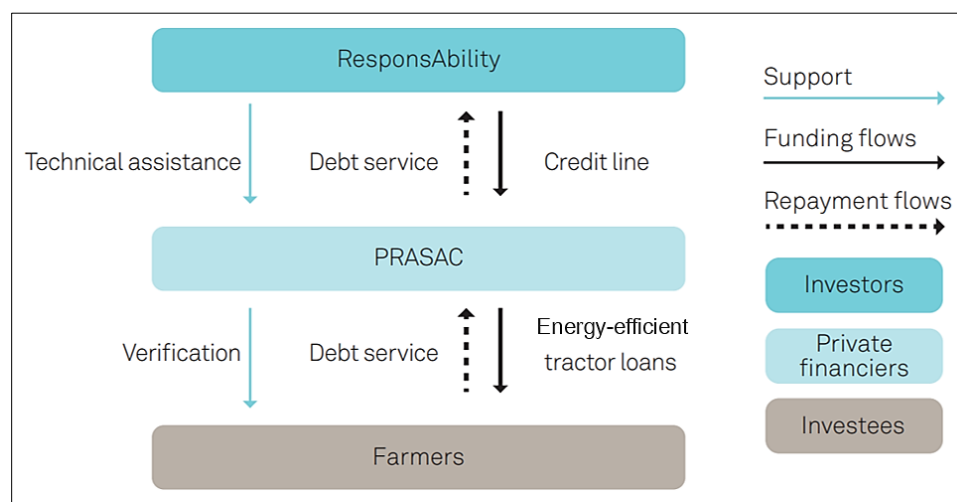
ResponsAbility

Technical assistance

Debt service

Credit line

PRASAC

Verification

Debt service

Energy-efficient tractor loans

Farmers

Support

Funding flows

Repayment flows

Investors

Private financiers

Investees